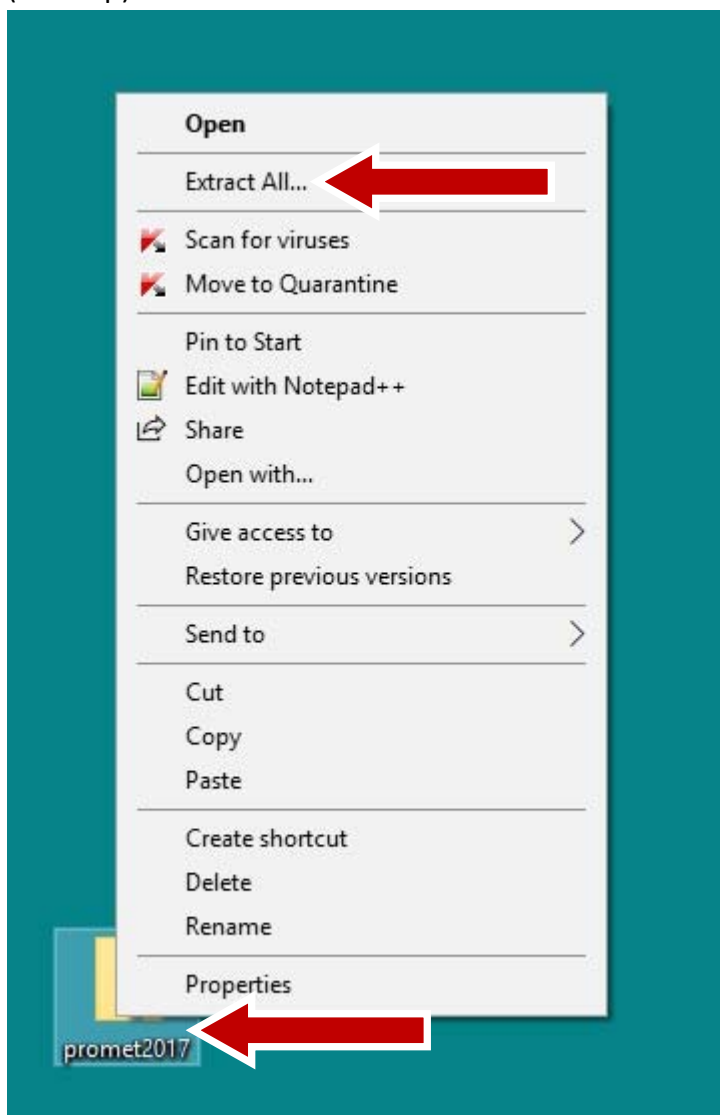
Open
Extract All...
Scan for viruses
Move to Quarantine
Pin to Start
Edit with Notepad++
Share
Open with...
Give access to
Restore previous versions
Send to
Cut
Copy
Paste
Create shortcut
Delete
Rename
Properties

promet2017